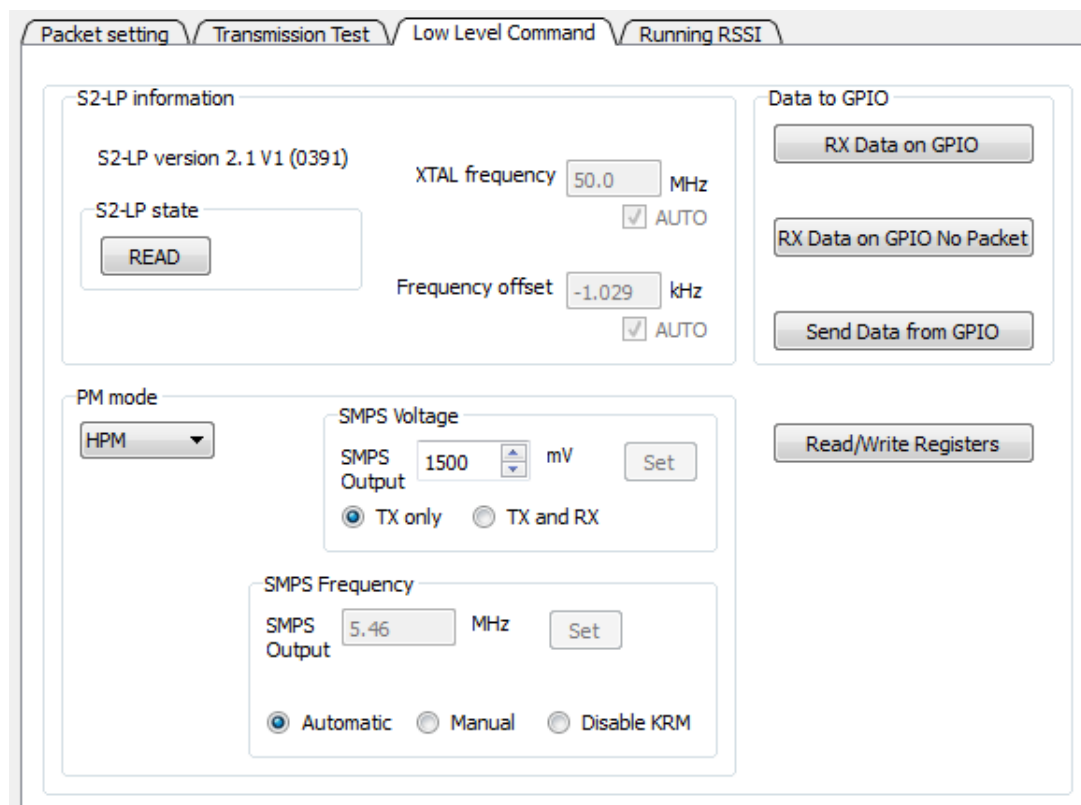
Packet setting | Transmission Test | Low Level Command | Running RSSI

S2-LP information

S2-LP version 2.1 V1 (0391)

S2-LP state

READ

XTAL frequency 50.0 MHz

AUTO

Frequency offset -1.029 kHz

AUTO

Data to GPIO

RX Data on GPIO

RX Data on GPIO No Packet

Send Data from GPIO

PM mode

HPM

SMPS Voltage

SMPS Output 1500 mV

Set

TX only

TX and RX

Read/Write Registers

SMPS Frequency

SMPS Output 5.46 MHz

Set

Automatic

Manual

Disable KRM